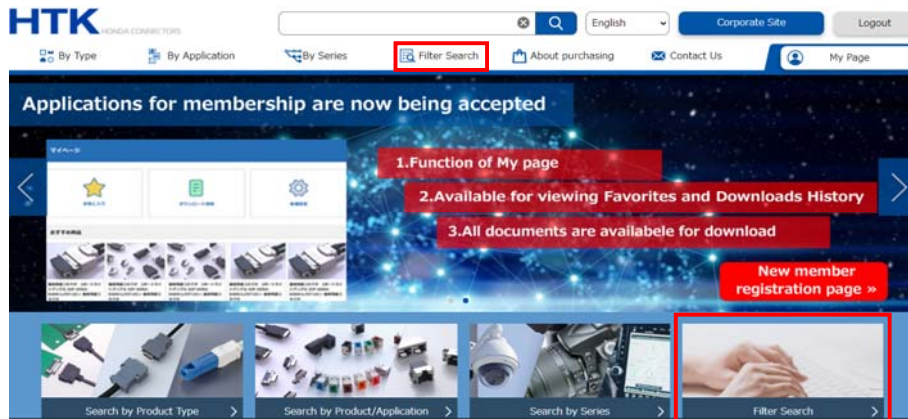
HTK HONDA CONNECTORS

English

Corporate Site

Logout

By Type

By Application

By Series

Filter Search

About purchasing

Contact Us

My Page

Applications for membership are now being accepted

マイページ

1.Function of My page

2.Available for viewing Favorites and Downloads History

3.All documents are availabele for download

New member registration page »

Search by Product Type

Search by Product/Application

Search by Series

Filter Search